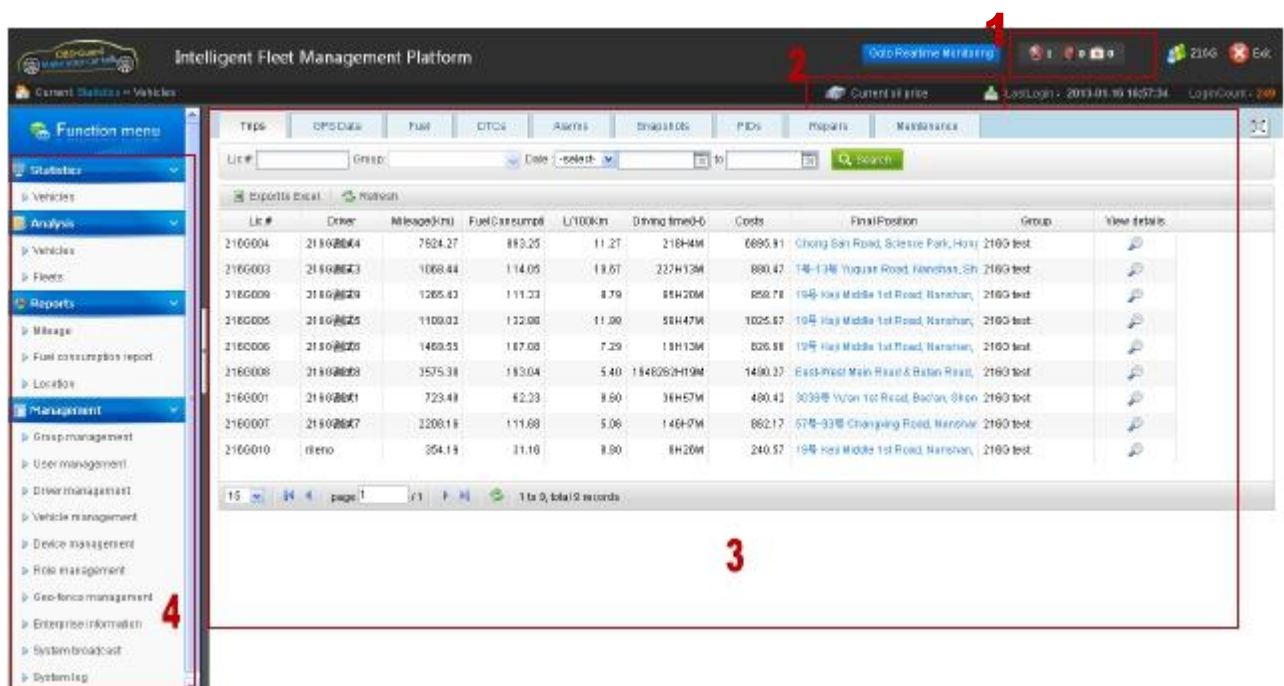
Intelligent Fleet Management Platform

Goto Realtime Monitoring

1

2

0 0 0

216G Exit

Current Statistics >> Vehicles

Current oil price

LastLogin : 2013-01-16 16:57:34 LoginCount : 249

Function menu

Statistics

Vehicles

Analysis

Vehicles

Fleets

Reports

Mileage

Fuel consumption report

Location

Management

Group management

User management

Driver management

Vehicle management

Device management

Role management

Geo-fence management

Enterprise information

System broadcast

System log

4

Trips | GPS Data | Fuel | DTCs | Alarms | Snapshots | PIDs | Repairs | Maintenance

Lic # Group: Date -select- to Search

Export to Excel Refresh

| Lic # | Driver | Mileage(Km) | FuelConsumpti | L/100Km | Driving time(H) | Costs | FinalPosition | Group | View details |
|---|---|---|---|---|---|---|---|---|---|
| 216G004 | 216G测试4 | 7924.27 | 893.25 | 11.27 | 218H4M | 6895.91 | Chong San Road, Science Park, Hon | 216G test | |
| 216G003 | 216G测试3 | 1068.44 | 114.05 | 10.67 | 227H13M | 880.47 | 1号-13号 Yuquan Road, Nanshan, Sh | 216G test | |
| 216G009 | 216G测试9 | 1265.43 | 111.23 | 8.79 | 65H20M | 858.78 | 19号 Keji Middle 1st Road, Nanshan, | 216G test | |
| 216G005 | 216G测试5 | 1108.03 | 132.88 | 11.99 | 58H47M | 1025.87 | 19号 Keji Middle 1st Road, Nanshan, | 216G test | |
| 216G006 | 216G测试6 | 1469.55 | 107.08 | 7.29 | 19H13M | 826.66 | 19号 Keji Middle 1st Road, Nanshan, | 216G test | |
| 216G008 | 216G测试8 | 3575.38 | 193.04 | 5.40 | 1548282H19M | 1490.27 | East-West Main Road & Butan Road, | 216G test | |
| 216G001 | 216G测试1 | 723.49 | 62.23 | 8.60 | 36H57M | 480.42 | 3038号 Yu'an 1st Road, Bao'an, Shen | 216G test | |
| 216G007 | 216G测试7 | 2208.19 | 111.68 | 5.06 | 146H7M | 862.17 | 67号-93号 Changxing Road, Nanshar | 216G test | |
| 216G010 | demo | 354.19 | 31.18 | 8.80 | 8H28M | 240.57 | 19号 Keji Middle 1st Road, Nanshan, | 216G test | |

15 page 1 /1 1 to 9, total 9 records

3